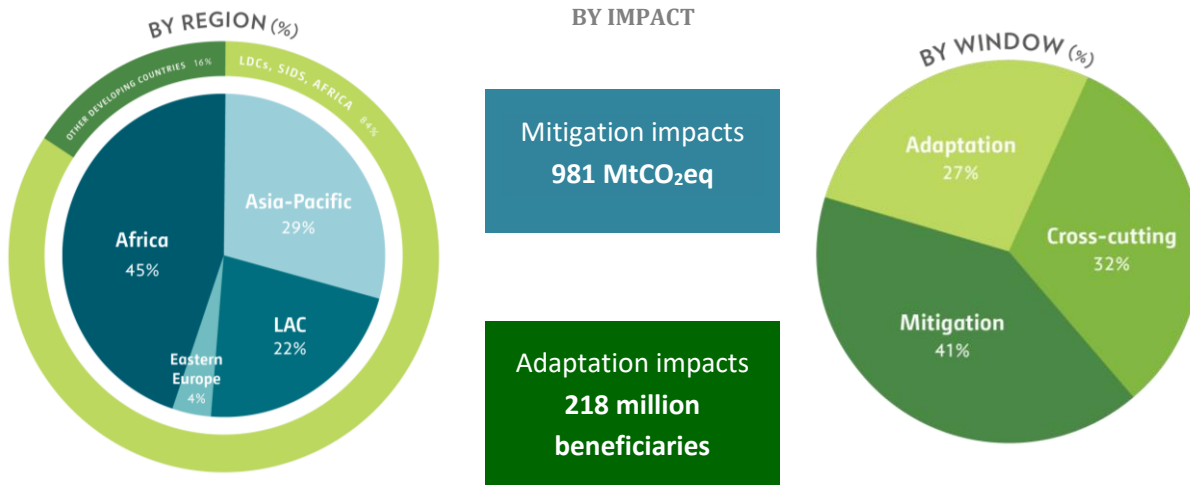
BY REGION (%)

OTHER DEVELOPING COUNTRIES 16%

LDCs, SIDS, AFRICA 84%

Africa
45%

Asia-Pacific
29%

LAC
22%

Eastern Europe
4%

BY IMPACT

Mitigation impacts
981 $MtCO_2eq$

Adaptation impacts
218 million beneficiaries

BY WINDOW (%)

Adaptation
27%

Cross-cutting
32%

Mitigation
41%